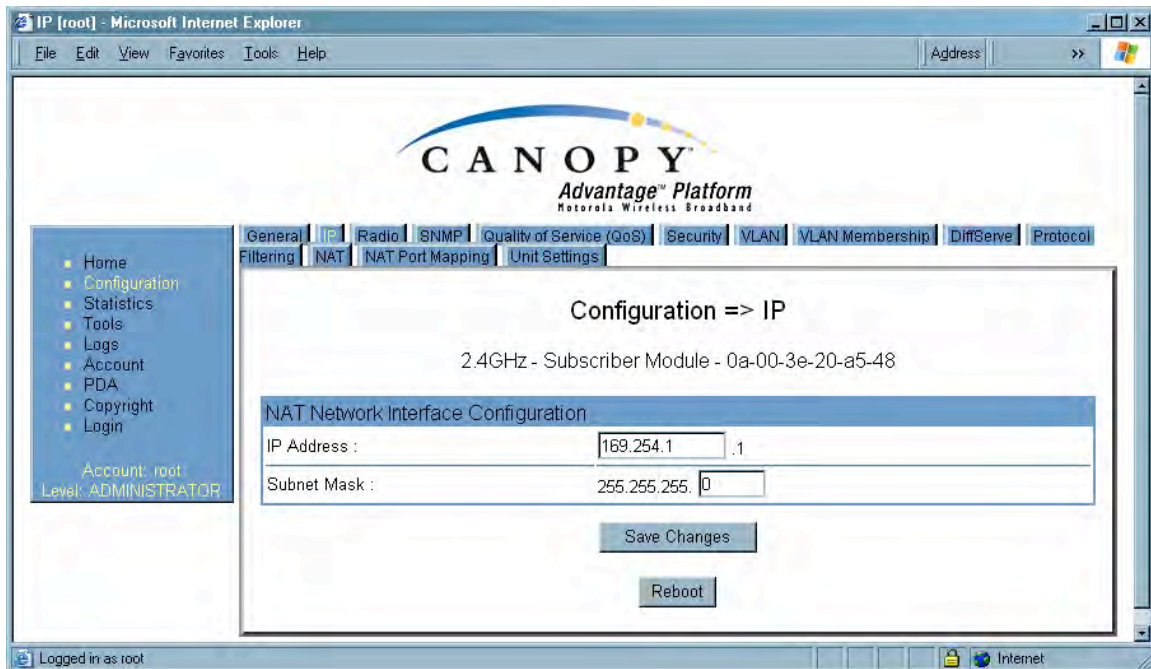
IP [root] - Microsoft Internet Explorer

File Edit View Favorites Tools Help

Address

CANOPY
Advantage™ Platform
Motorola Wireless Broadband

Home
Configuration
Statistics
Tools
Logs
Account
PDA
Copyright
Login

Account: root
Level: ADMINISTRATOR

General | IP | Radio | SNMP | Quality of Service (QoS) | Security | VLAN | VLAN Membership | DiffServe | Protocol Filtering | NAT | NAT Port Mapping | Unit Settings

Configuration => IP

2.4GHz - Subscriber Module - 0a-00-3e-20-a5-48

NAT Network Interface Configuration

| IP Address : | 169.254.1 .1 |
|---|---|
| Subnet Mask : | 255.255.255. 0 |

Save Changes

Reboot

Logged in as root

Internet